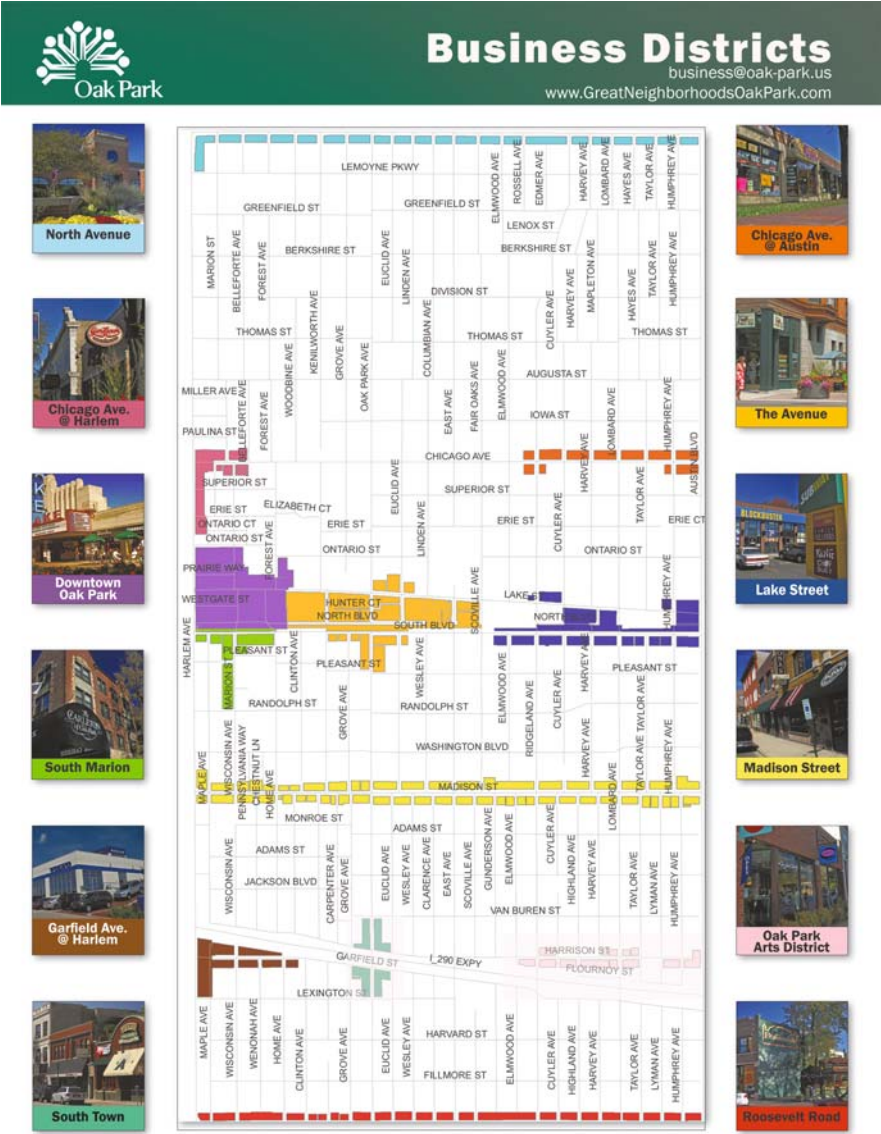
Oak Park

Business Districts
business@oak-park.us
www.GreatNeighborhoodsOakPark.com

North Avenue

Chicago Ave. @ Harlem

Downtown Oak Park

South Marion

Garfield Ave. @ Harlem

South Town

Chicago Ave. @ Austin

The Avenue

Lake Street

Madison Street

Oak Park Arts District

Roosevelt Road

LEMOYNE PKWY
ELMWOOD AVE
ROSSELL AVE
EDMER AVE
HARVEY AVE
LOMBARD AVE
HAYES AVE
TAYLOR AVE
HUMPHREY AVE
GREENFIELD ST
GREENFIELD ST
LENOX ST
MARION ST
BELLEFORTE AVE
FOREST AVE
BERKSHIRE ST
EUCLID AVE
LINDEN AVE
BERKSHIRE ST
HARVEY AVE
MAPLETON AVE
HAYES AVE
TAYLOR AVE
HUMPHREY AVE
DIVISION ST
CUYLER AVE
THOMAS ST
WOODBINE AVE
KENILWORTH AVE
GROVE AVE
OAK PARK AVE
COLUMBIAN AVE
THOMAS ST
THOMAS ST
ELMWOOD AVE
AUGUSTA ST
MILLER AVE
BELLEFORTE AVE
FOREST AVE
EAST AVE
FAIR OAKS AVE
IOWA ST
LOMBARD AVE
HUMPHREY AVE
PAULINA ST
CHICAGO AVE
HARVEY AVE
AUSTIN BLVD
SUPERIOR ST
EUCLID AVE
SUPERIOR ST
ERIE ST
ELIZABETH CT
ONTARIO CT
ERIE ST
ERIE ST
TAYLOR AVE
ERIE CT
ONTARIO ST
LINDEN AVE
CUYLER AVE
ONTARIO ST
ONTARIO ST
FOREST AVE
PRAIRIE WAY
HUMPHREY AVE
WESTGATE ST
HUNTER CT
NORTH BLVD
SCOVILLE AVE
LAKE ST
NORTH BLVD
SOUTH BLVD
HARLEM AVE
PLEASANT ST
CLINTON AVE
PLEASANT ST
WESLEY AVE
ELMWOOD AVE
HARVEY AVE
PLEASANT ST
MARION ST
RANDOLPH ST
GROVE AVE
RANDOLPH ST
RIDGELAND AVE
CUYLER AVE
TAYLOR AVE
HUMPHREY AVE
WISCONSIN AVE
PENNSYLVANIA WAY
CHESTNUT LN
HOME AVE
WASHINGTON BLVD
HARVEY AVE
MAPLE AVE
MADISON ST
LOMBARD AVE
MONROE ST
ADAMS ST
GUNDERSON AVE
ADAMS ST
JACKSON BLVD
CARPENTER AVE
GROVE AVE
EUCLID AVE
WESLEY AVE
CLARENCE AVE
EAST AVE
SCOVILLE AVE
ELMWOOD AVE
CUYLER AVE
HIGHLAND AVE
HARVEY AVE
TAYLOR AVE
LYMAN AVE
HUMPHREY AVE
VAN BUREN ST
HARRISON ST
GARFIELD ST
I_290 EXPY
FLOURNOY ST
LEXINGTON ST
MAPLE AVE
WISCONSIN AVE
WENONAH AVE
HOME AVE
CLINTON AVE
GROVE AVE
EUCLID AVE
WESLEY AVE
HARVARD ST
ELMWOOD AVE
CUYLER AVE
HIGHLAND AVE
HARVEY AVE
TAYLOR AVE
LYMAN AVE
HUMPHREY AVE
FILLMORE ST